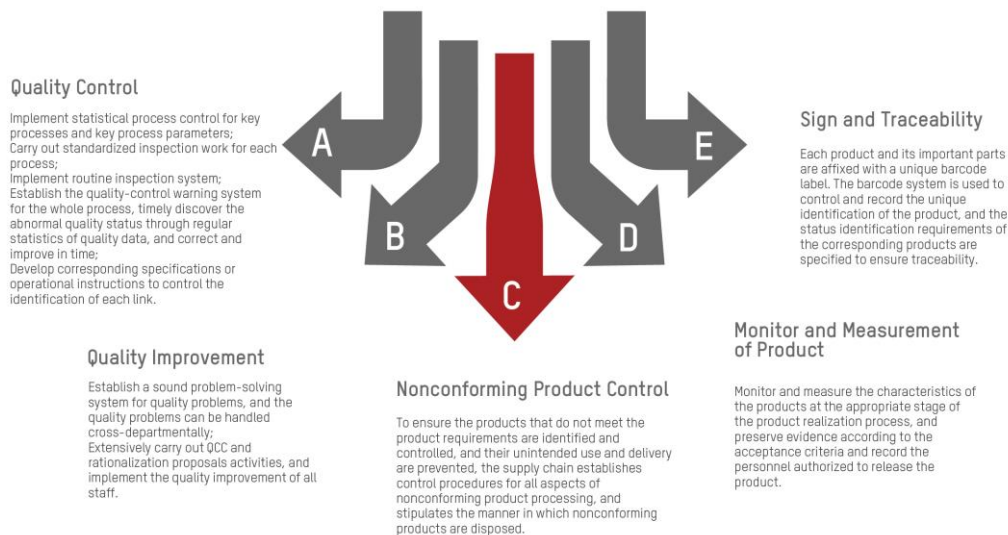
Quality Control

Implement statistical process control for key processes and key process parameters;
Carry out standardized inspection work for each process;
Implement routine inspection system;
Establish the quality-control warning system for the whole process, timely discover the abnormal quality status through regular statistics of quality data, and correct and improve in time;
Develop corresponding specifications or operational instructions to control the identification of each link.

A

B

C

D

E

Sign and Traceability

Each product and its important parts are affixed with a unique barcode label. The barcode system is used to control and record the unique identification of the product, and the status identification requirements of the corresponding products are specified to ensure traceability.

Quality Improvement

Establish a sound problem-solving system for quality problems, and the quality problems can be handled cross-departmentally;
Extensively carry out QCC and rationalization proposals activities, and implement the quality improvement of all staff.

Nonconforming Product Control

To ensure the products that do not meet the product requirements are identified and controlled, and their unintended use and delivery are prevented, the supply chain establishes control procedures for all aspects of nonconforming product processing, and stipulates the manner in which nonconforming products are disposed.

Monitor and Measurement of Product

Monitor and measure the characteristics of the products at the appropriate stage of the product realization process, and preserve evidence according to the acceptance criteria and record the personnel authorized to release the product.